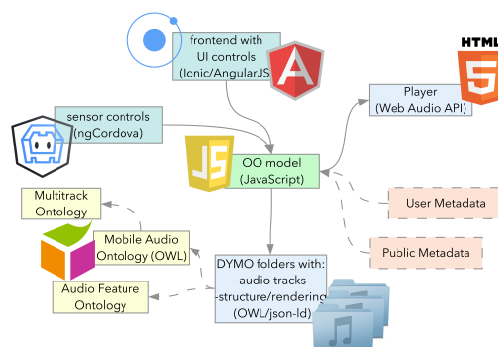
frontend with UI controls (Ionic/AngularJS)

HTML 5

Player (Web Audio API)

sensor controls (ngCordova)

JS

OO model (JavaScript)

Multitrack Ontology

User Metadata

Mobile Audio Ontology (OWL)

Public Metadata

Audio Feature Ontology

DYMO folders with: audio tracks structure/rendering (OWL/json-ld)